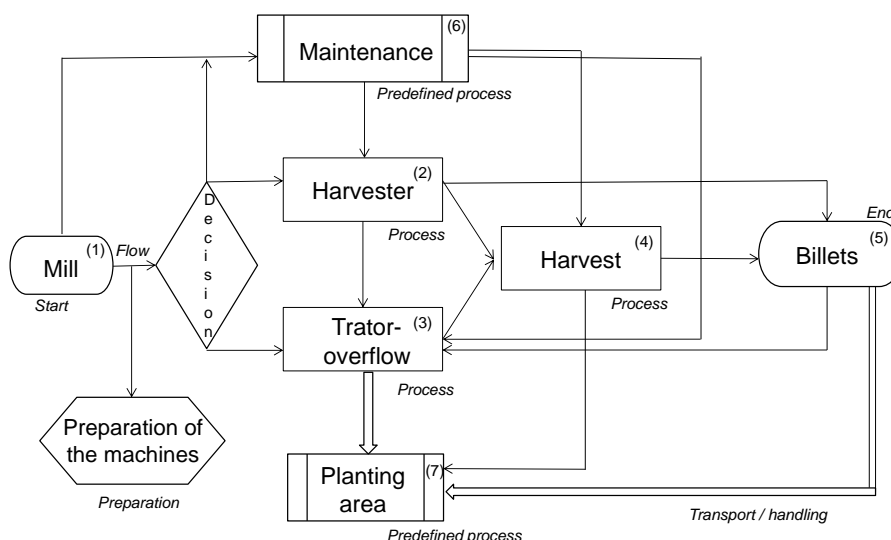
Maintenance (6)
Predefined process

Harvester (2)
Process

Mill (1)
Start

Flow

Decision

Harvest (4)
Process

End

Billets (5)

Trator-overflow (3)
Process

Preparation of the machines
Preparation

Planting area (7)
Predefined process

Transport / handling